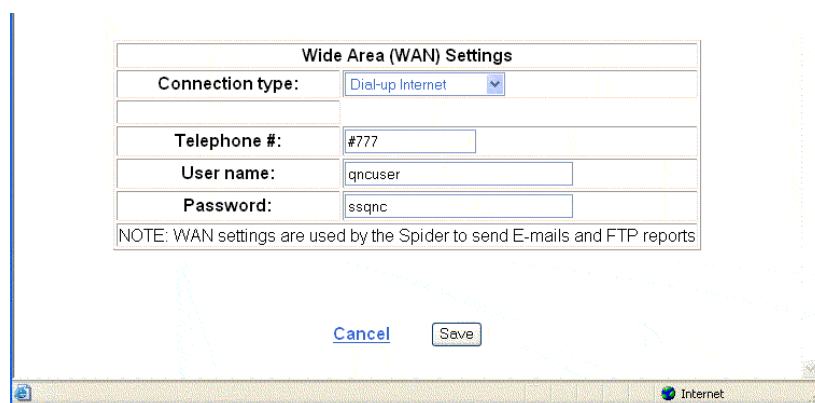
| Wide Area (WAN) Settings | |
|---|---|
| Connection type: | Dial-up Internet |
| | |
| Telephone #: | #777 |
| User name: | qncuser |
| Password: | ssqnc |
| NOTE: WAN settings are used by the Spider to send E-mails and FTP reports | |

Cancel Save

Internet